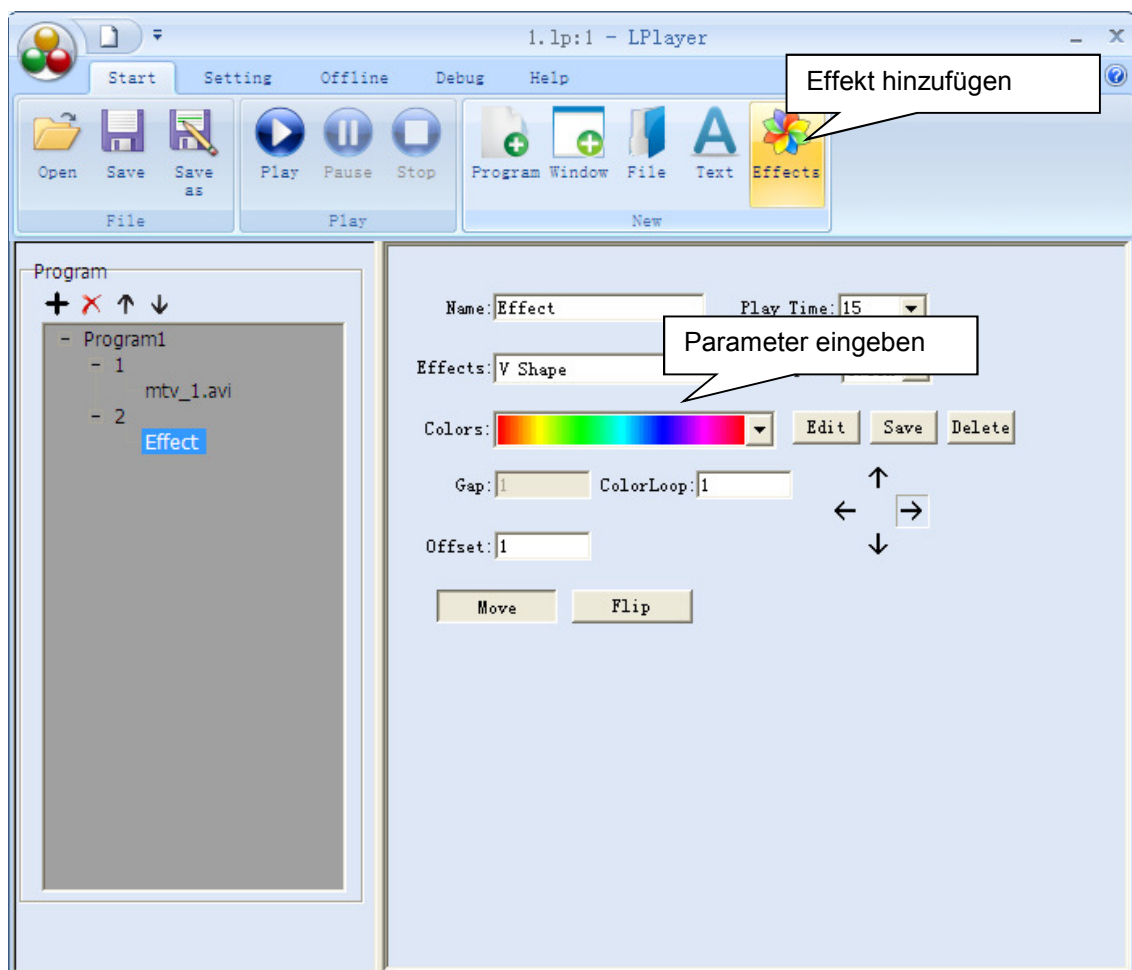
1.lp:1 - LPlayer

Start Setting Offline Debug Help

Effekt hinzufügen

Open Save Save as
File

Play Pause Stop
Play

Program Window File Text Effects
New

Program

+ ✕ ↑ ↓

- Program1
- 1
mtv_1.avi
- 2
Effect

Name: Effect

Play Time: 15

Parameter eingeben

Effects: V Shape

Colors:

Edit Save Delete

Gap: 1 ColorLoop: 1

↑
← →
↓

Offset: 1

Move Flip